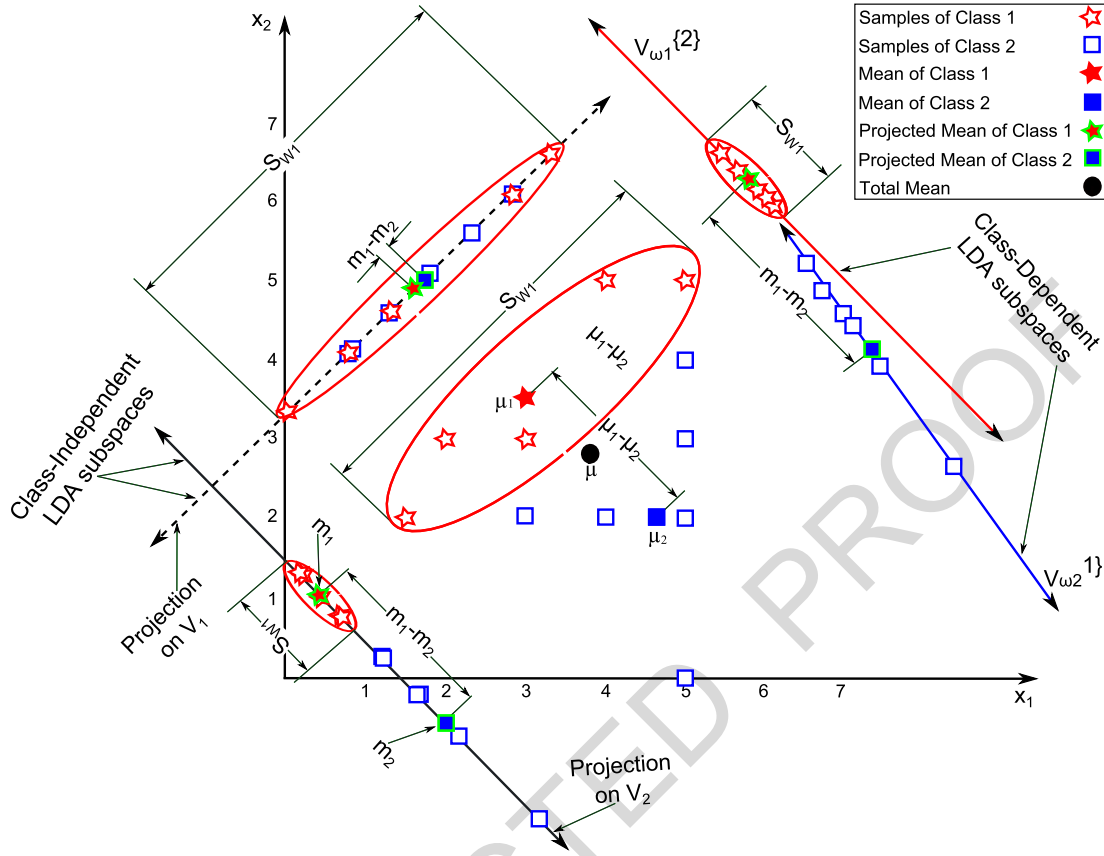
Samples of Class 1
Samples of Class 2
Mean of Class 1
Mean of Class 2
Projected Mean of Class 1
Projected Mean of Class 2
Total Mean

$x_2$
$V_{\omega1}\{2\}$
$S_{W1}$
$S_{W1}$
$S_{W1}$
$S_{W1}$
$m_1$-$m_2$
$m_1$-$m_2$
$m_1$-$m_2$
$\mu_1$-$\mu_2$
$\mu_1$-$\mu_2$
$\mu_1$
$\mu$
$\mu_2$
$m_1$
$m_2$
Class-Dependent LDA subspaces
Class-Independent LDA subspaces
Projection on $V_1$
Projection on $V_2$
$V_{\omega2}$1}
7
6
5
4
3
2
1
1 2 3 4 5 6 7
$x_1$
ACCEPTED PROOF